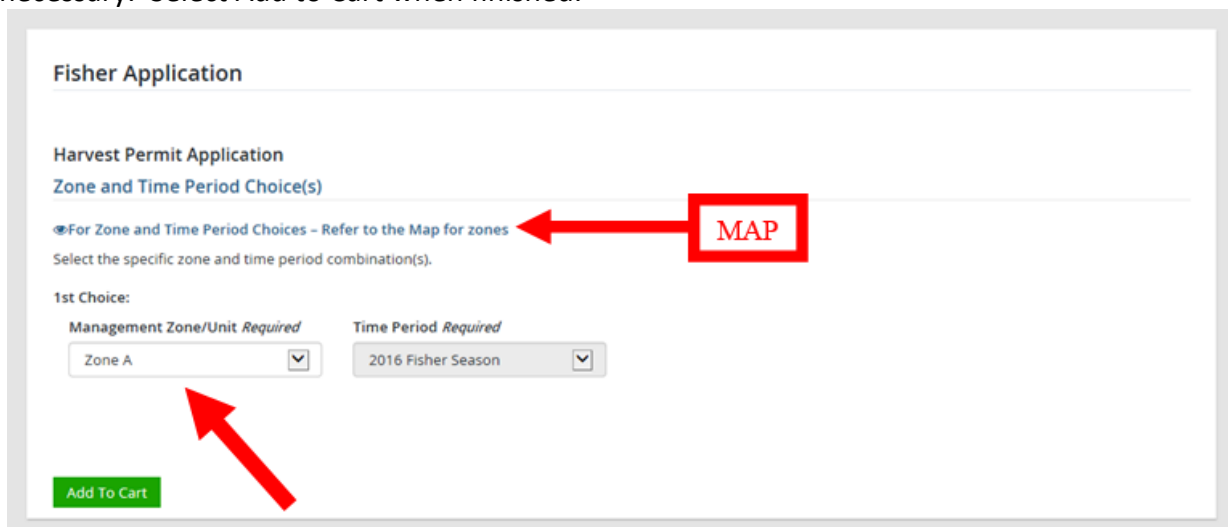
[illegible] Select Add to Cart when finished.

Fisher Application

Harvest Permit Application

Zone and Time Period Choice(s)

For Zone and Time Period Choices – Refer to the Map for zones

MAP

Select the specific zone and time period combination(s).

1st Choice:

Management Zone/Unit *Required*

Zone A

Time Period *Required*

2016 Fisher Season

Add To Cart